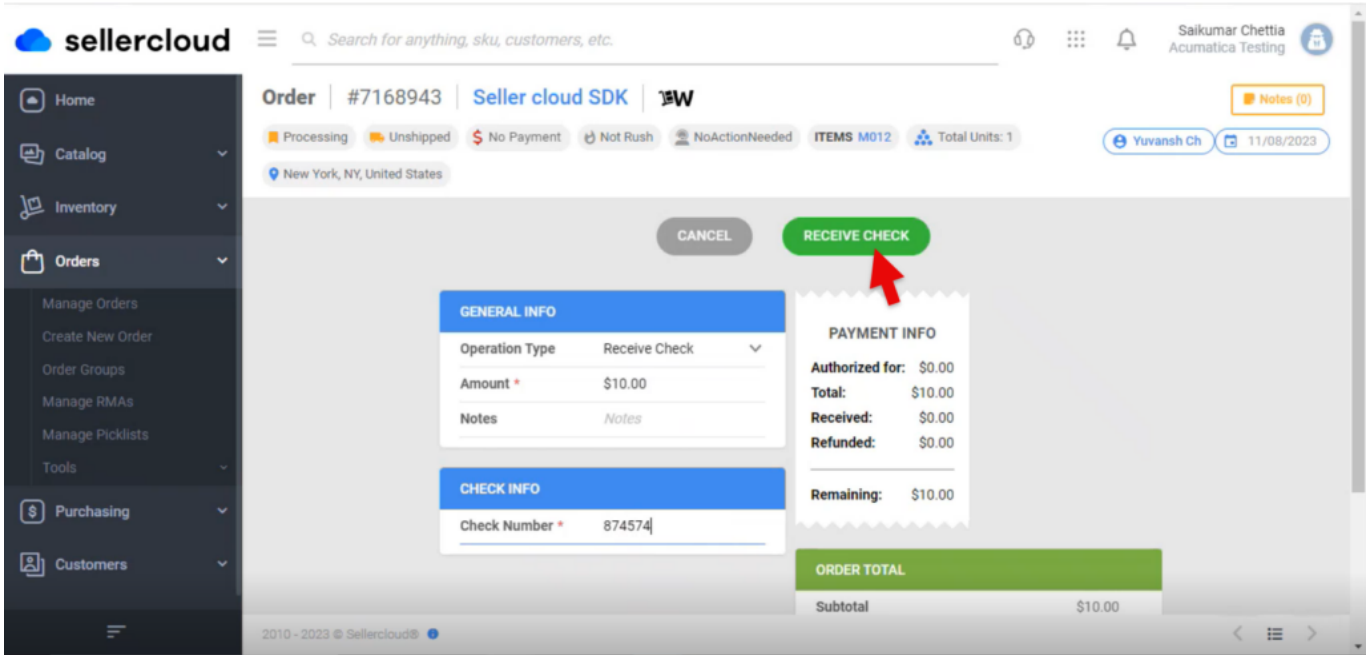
sellercloud

Search for anything, sku, customers, etc.

Saikumar Chettia
Acumatica Testing

Home
Catalog
Inventory
Orders
Manage Orders
Create New Order
Order Groups
Manage RMAs
Manage Picklists
Tools
Purchasing
Customers

Order #7168943 Seller cloud SDK

Notes (0)

Processing Unshipped No Payment Not Rush NoActionNeeded ITEMS M012 Total Units: 1

Yuvansh Ch 11/08/2023

New York, NY, United States

CANCEL RECEIVE CHECK

GENERAL INFO

| Operation Type | Receive Check |
|---|---|
| Amount * | $10.00 |
| Notes | Notes |

CHECK INFO

| Check Number * | 874574 |
|---|---|

PAYMENT INFO

| Authorized for: | $0.00 |
|---|---|
| Total: | $10.00 |
| Received: | $0.00 |
| Refunded: | $0.00 |
| Remaining: | $10.00 |

ORDER TOTAL

| Subtotal | $10.00 |
|---|---|

2010 - 2023 © Sellercloud®